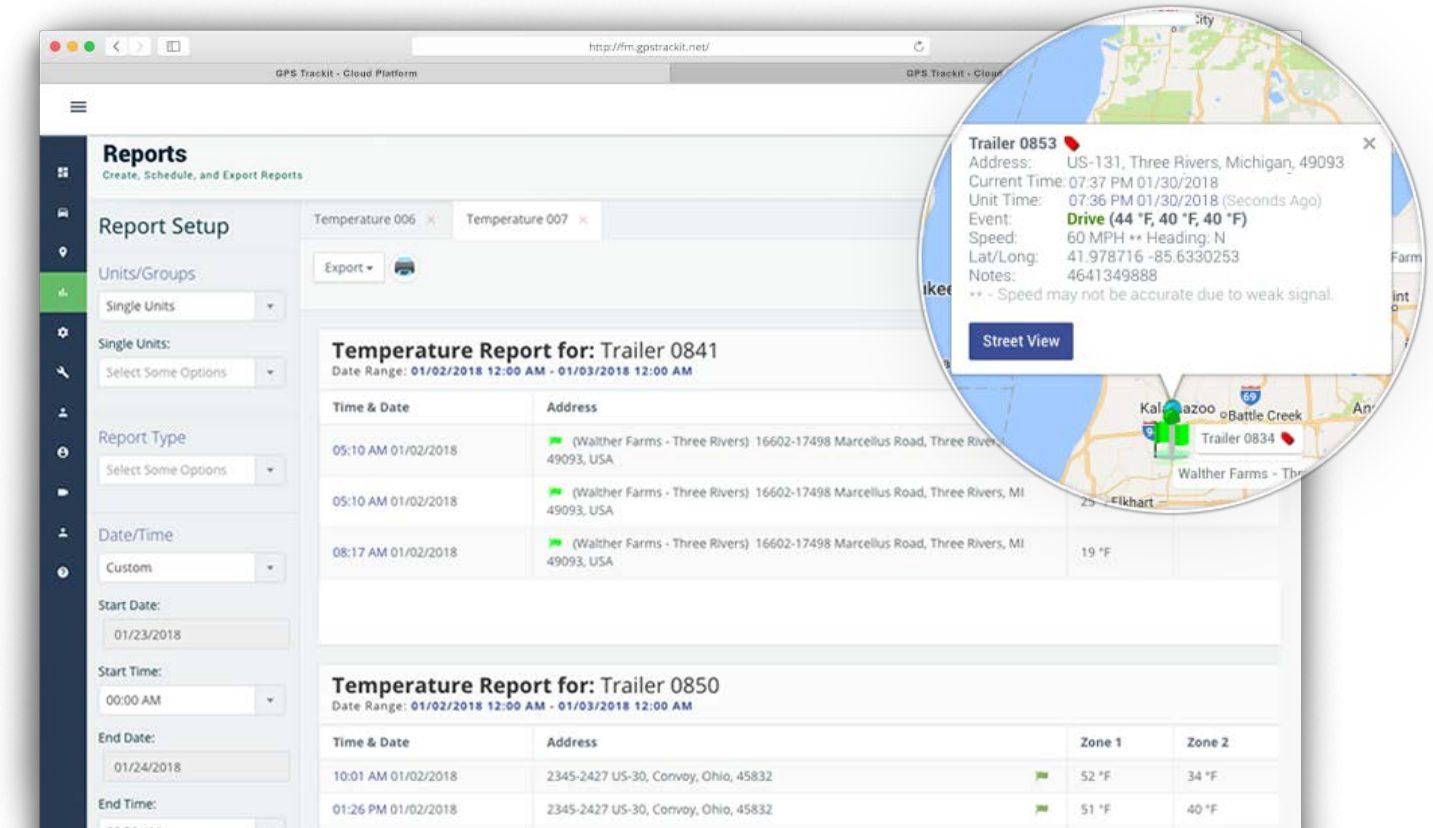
http://fm.gpstrackit.net/

GPS Trackit - Cloud Platform

GPS Trackit - Cloud

Reports
Create, Schedule, and Export Reports

Report Setup

Units/Groups
Single Units

Single Units:
Select Some Options

Report Type
Select Some Options

Date/Time
Custom

Start Date:
01/23/2018

Start Time:
00:00 AM

End Date:
01/24/2018

End Time:

Temperature 006 ×
Temperature 007 ×

Export

Temperature Report for: Trailer 0841
Date Range: 01/02/2018 12:00 AM - 01/03/2018 12:00 AM

| Time & Date | Address | | |
|---|---|---|---|
| 05:10 AM 01/02/2018 | (Walther Farms - Three Rivers) 16602-17498 Marcellus Road, Three Rivers, 49093, USA | | |
| 05:10 AM 01/02/2018 | (Walther Farms - Three Rivers) 16602-17498 Marcellus Road, Three Rivers, MI 49093, USA | 25 | |
| 08:17 AM 01/02/2018 | (Walther Farms - Three Rivers) 16602-17498 Marcellus Road, Three Rivers, MI 49093, USA | 19 °F | |

Temperature Report for: Trailer 0850
Date Range: 01/02/2018 12:00 AM - 01/03/2018 12:00 AM

| Time & Date | Address | Zone 1 | Zone 2 |
|---|---|---|---|
| 10:01 AM 01/02/2018 | 2345-2427 US-30, Convoy, Ohio, 45832 | 52 °F | 34 °F |
| 01:26 PM 01/02/2018 | 2345-2427 US-30, Convoy, Ohio, 45832 | 51 °F | 40 °F |

City

Trailer 0853
Address: US-131, Three Rivers, Michigan, 49093
Current Time: 07:37 PM 01/30/2018
Unit Time: 07:36 PM 01/30/2018 (Seconds Ago)
Event: Drive (44 °F, 40 °F, 40 °F)
Speed: 60 MPH ** Heading: N
Lat/Long: 41.978716 -85.6330253
Notes: 4641349888
** - Speed may not be accurate due to weak signal.

Street View

ikee
Farm
int
69
Kalamazoo
Battle Creek
An
Trailer 0834
Walther Farms - Thr
Elkhart